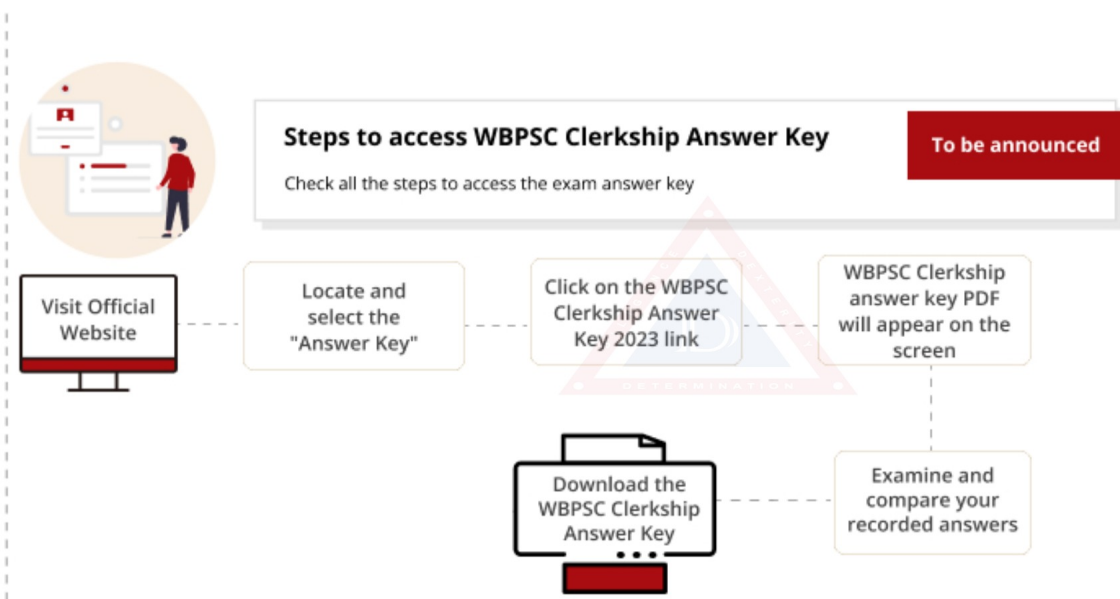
Steps to access WBPSC Clerkship Answer Key

To be announced

Check all the steps to access the exam answer key

Visit Official Website

Locate and select the "Answer Key"

Click on the WBPSC Clerkship Answer Key 2023 link

WBPSC Clerkship answer key PDF will appear on the screen

Examine and compare your recorded answers

Download the WBPSC Clerkship Answer Key